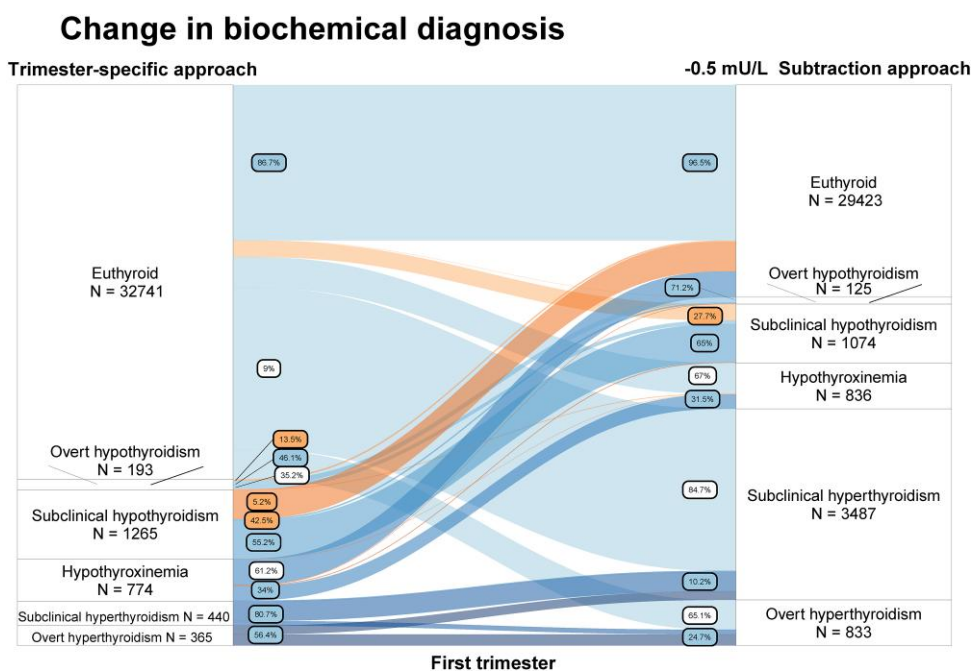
Change in biochemical diagnosis

Trimester-specific approach

-0.5 mU/L Subtraction approach

Euthyroid
N = 32741

Overt hypothyroidism
N = 193

Subclinical hypothyroidism
N = 1265

Hypothyroxinemia
N = 774

Subclinical hyperthyroidism N = 440

Overt hyperthyroidism N = 365

86.7%

9%

13.5%

46.1%

35.2%

5.2%

42.5%

55.2%

61.2%

34%

80.7%

56.4%

96.5%

71.2%

27.7%

65%

67%

31.5%

84.7%

10.2%

65.1%

24.7%

Euthyroid
N = 29423

Overt hypothyroidism
N = 125

Subclinical hypothyroidism
N = 1074

Hypothyroxinemia
N = 836

Subclinical hyperthyroidism
N = 3487

Overt hyperthyroidism
N = 833

First trimester